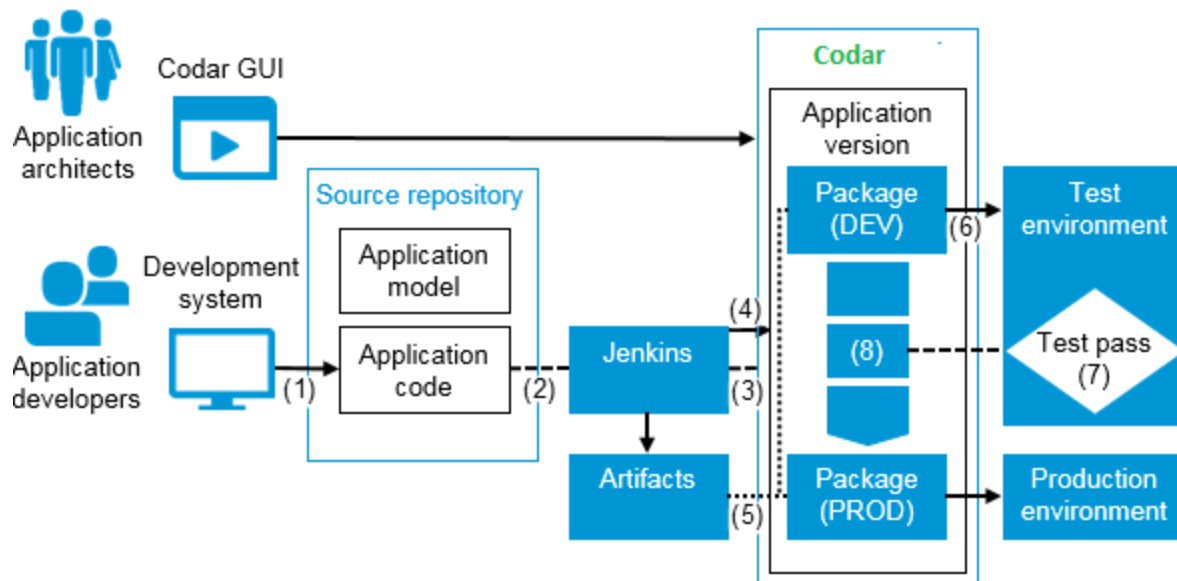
Codar GUI

Application architects

Codar

Application version

Source repository

Package (DEV)

(6)

Test environment

Application model

Development system

Application developers

(1)

Application code

(2)

Jenkins

(4)

(3)

(8)

Test pass (7)

Artifacts

(5)

Package (PROD)

Production environment